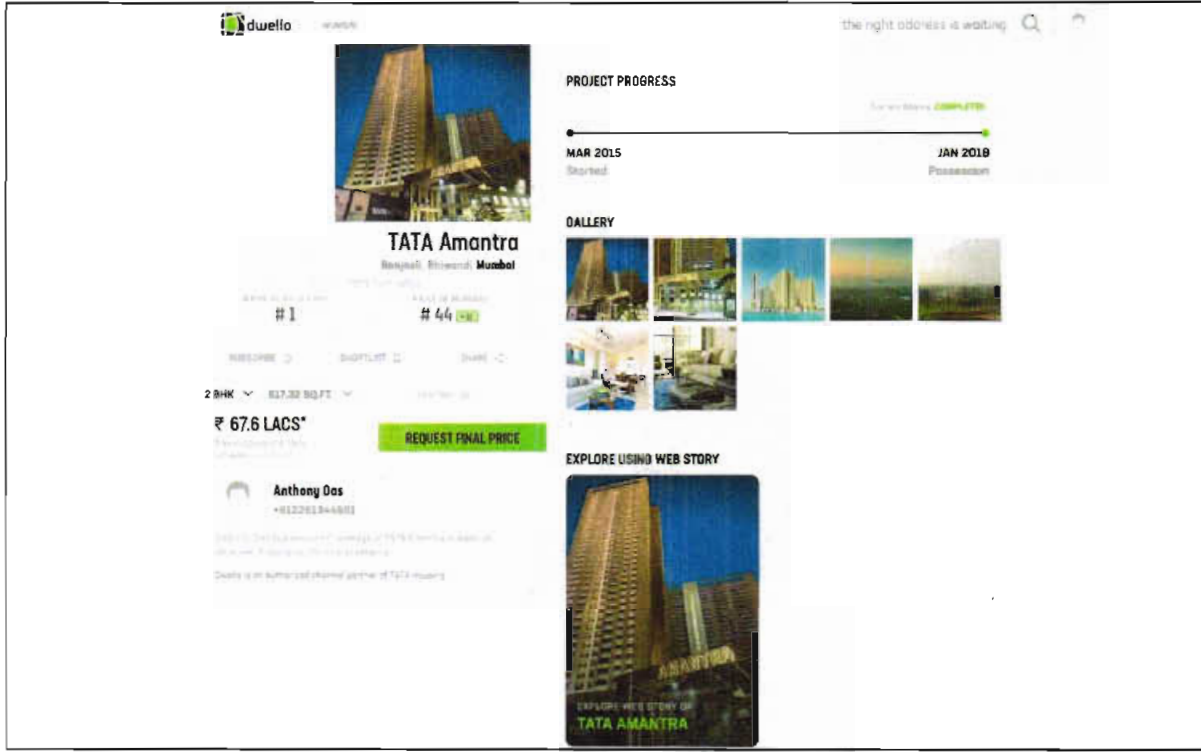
dwello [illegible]

the right address is waiting

PROJECT PROGRESS

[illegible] COMPLETED

MAR 2015
Started

JAN 2018
Possession

TATA Amantra
Ranjnoli, Bhiwandi, Mumbai

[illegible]

#1

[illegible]

# 44 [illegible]

SUBSCRIBE

SHORTLIST

SHARE

2 BHK

617.32 SQ.FT

₹ 67.6 LACS*

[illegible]

REQUEST FINAL PRICE

Anthony Das
+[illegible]

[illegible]

Dwello is an authorized channel partner of TATA Housing

GALLERY

EXPLORE USING WEB STORY

EXPLORE WEB STORY OF
TATA AMANTRA